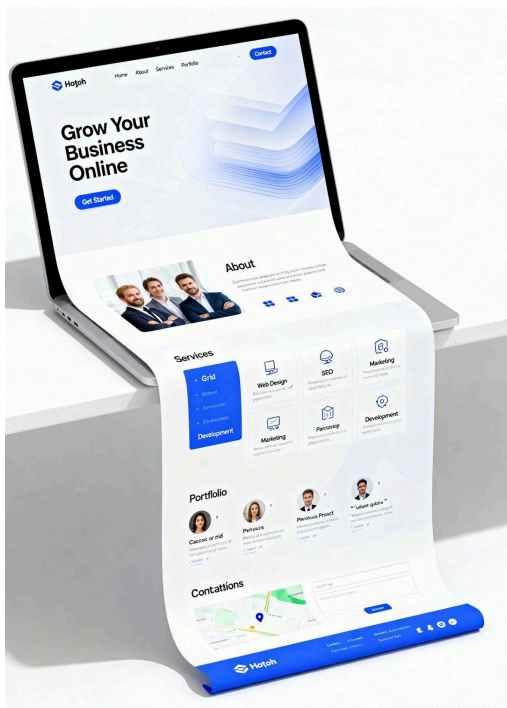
Hotoh

Home About Services Portfolio

Contact

Grow Your Business Online

Get Started

About

Services

Grid

Development

Web Design

SEO

Marketing

Marketing

Parcosig

Development

Portfolio

Caccoc or rid

Percocrs

Perolaue Proect

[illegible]

Contations

Hotoh